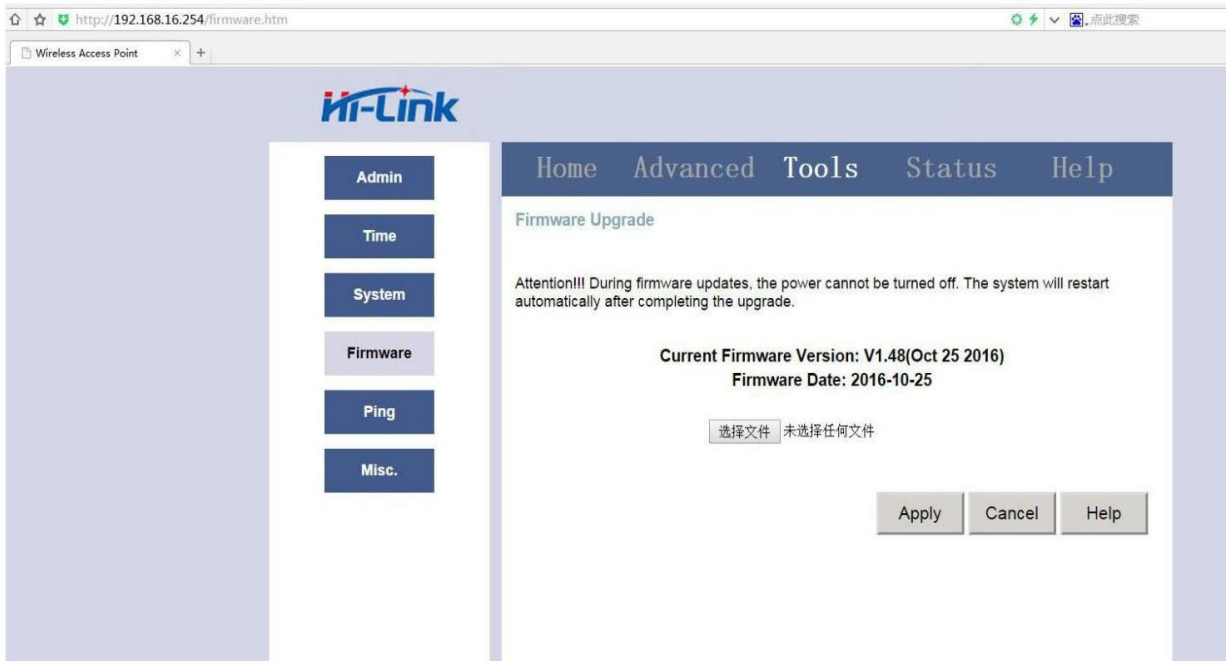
http://192.168.16.254/firmware.htm

点此搜索

Wireless Access Point × +

Hi-Link

Admin

Time

System

Firmware

Ping

Misc.

Home Advanced Tools Status Help

Firmware Upgrade

Attention!!! During firmware updates, the power cannot be turned off. The system will restart automatically after completing the upgrade.

Current Firmware Version: V1.48(Oct 25 2016)
Firmware Date: 2016-10-25

选择文件 未选择任何文件

Apply Cancel Help